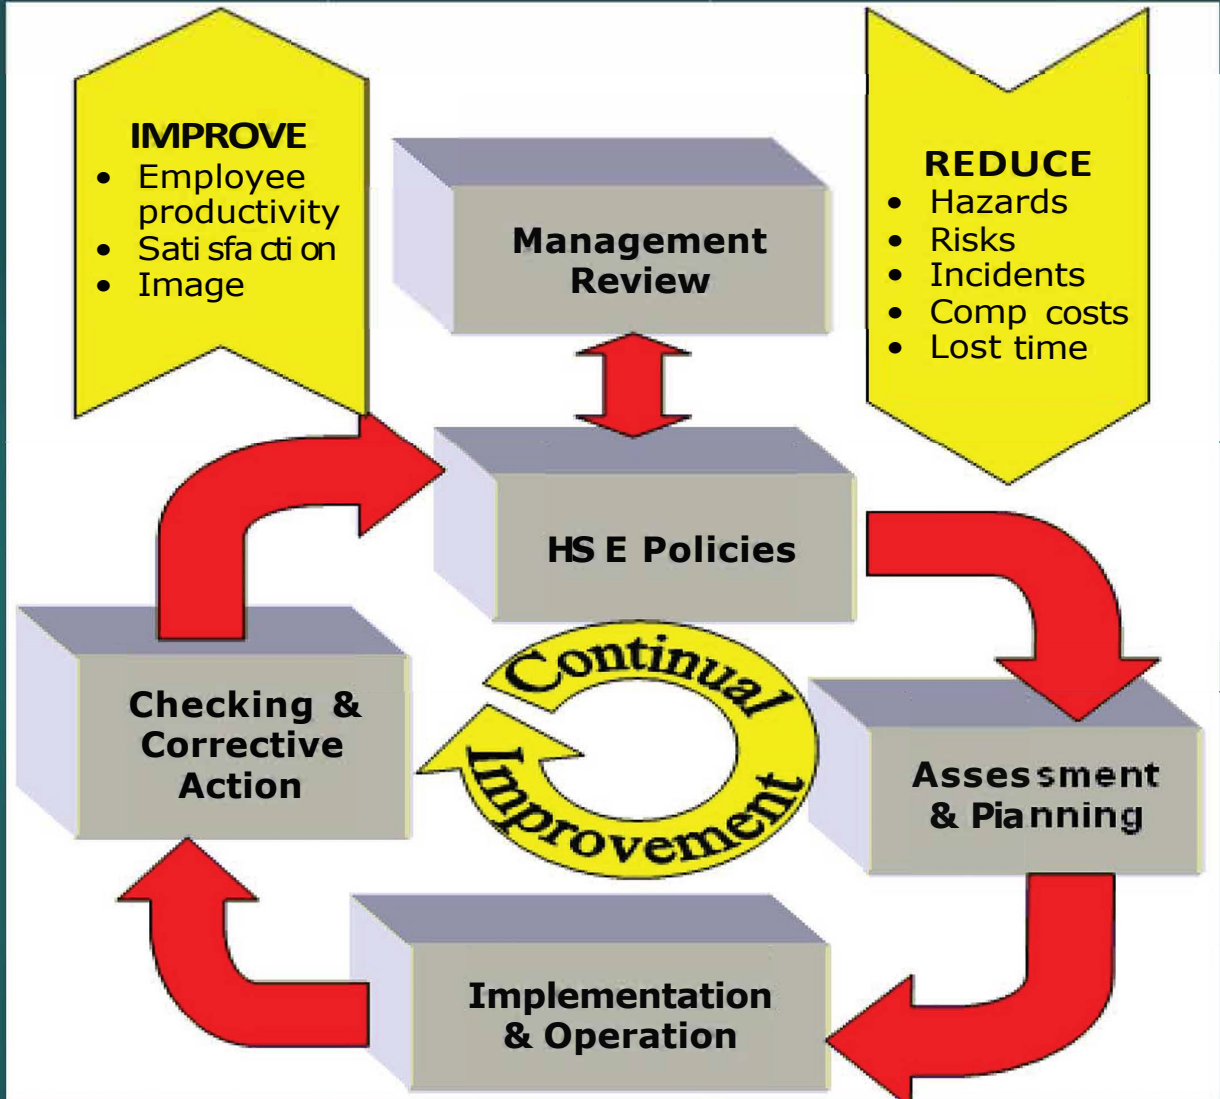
IMPROVE
- Employee productivity
- Sati sfa cti on
- Image

Management Review

REDUCE
- Hazards
- Risks
- Incidents
- Comp costs
- Lost time

HS E Policies

Continual Improvement

Checking & Corrective Action

Assessment & Pianning

Implementation & Operation